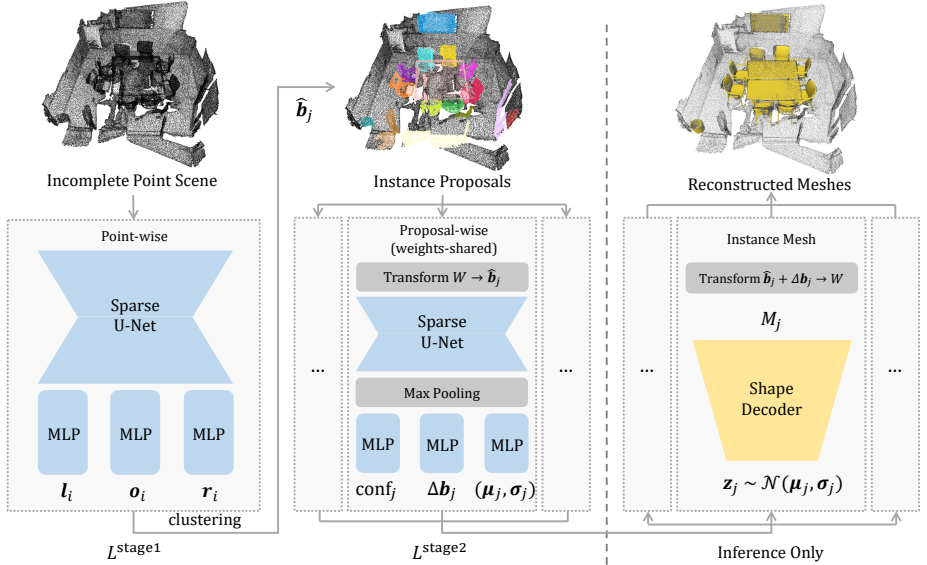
Incomplete Point Scene

Point-wise

Sparse
U-Net

MLP MLP MLP

$\boldsymbol{l}_i$ $\boldsymbol{o}_i$ $\boldsymbol{r}_i$

clustering

$L^{\text{stage1}}$

$\hat{\boldsymbol{b}}_j$

Instance Proposals

Proposal-wise
(weights-shared)

Transform $W \rightarrow \hat{\boldsymbol{b}}_j$

Sparse
U-Net

Max Pooling

...

...

MLP MLP MLP

$\text{conf}_j$ $\Delta\boldsymbol{b}_j$ $(\boldsymbol{\mu}_j, \boldsymbol{\sigma}_j)$

$L^{\text{stage2}}$

Reconstructed Meshes

Instance Mesh

Transform $\hat{\boldsymbol{b}}_j + \Delta\boldsymbol{b}_j \rightarrow W$

$M_j$

...

Shape
Decoder

...

$\boldsymbol{z}_j \sim \mathcal{N}(\boldsymbol{\mu}_j, \boldsymbol{\sigma}_j)$

Inference Only